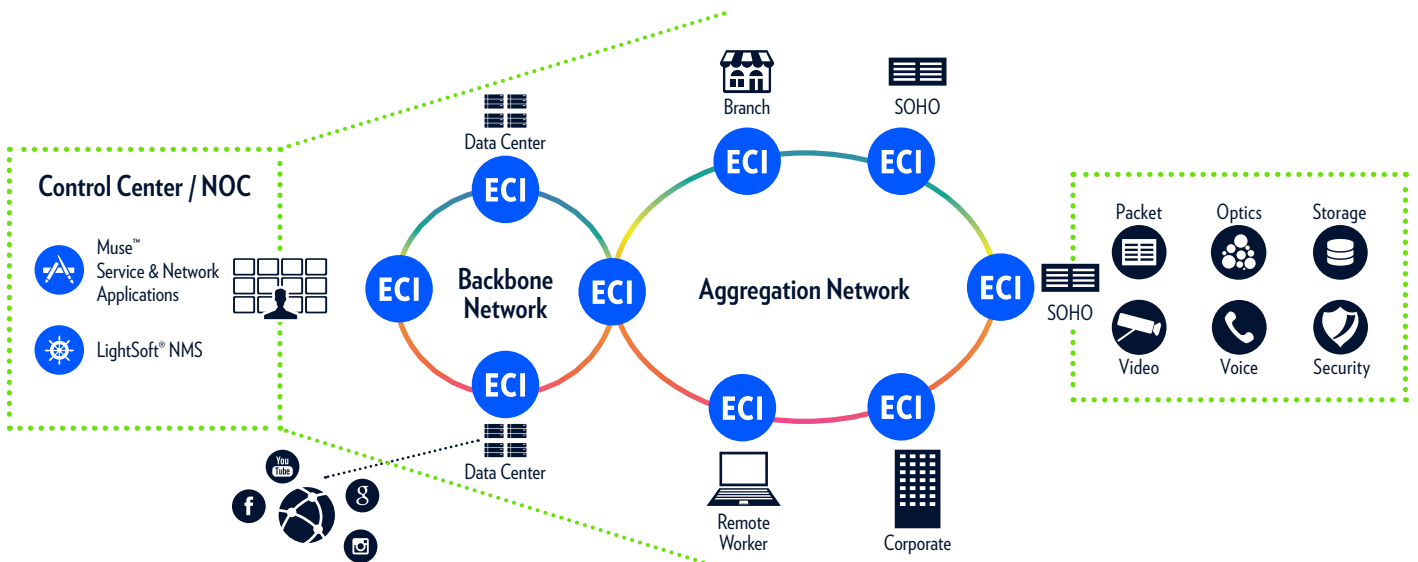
Control Center / NOC

Muse™ Service & Network Applications

LightSoft® NMS

Data Center

ECI

ECI

Backbone Network

ECI

ECI

Data Center

Branch

SOHO

ECI

ECI

Aggregation Network

ECI

SOHO

ECI

ECI

Remote Worker

Corporate

Packet

Optics

Storage

Video

Voice

Security

You Tube

f

g